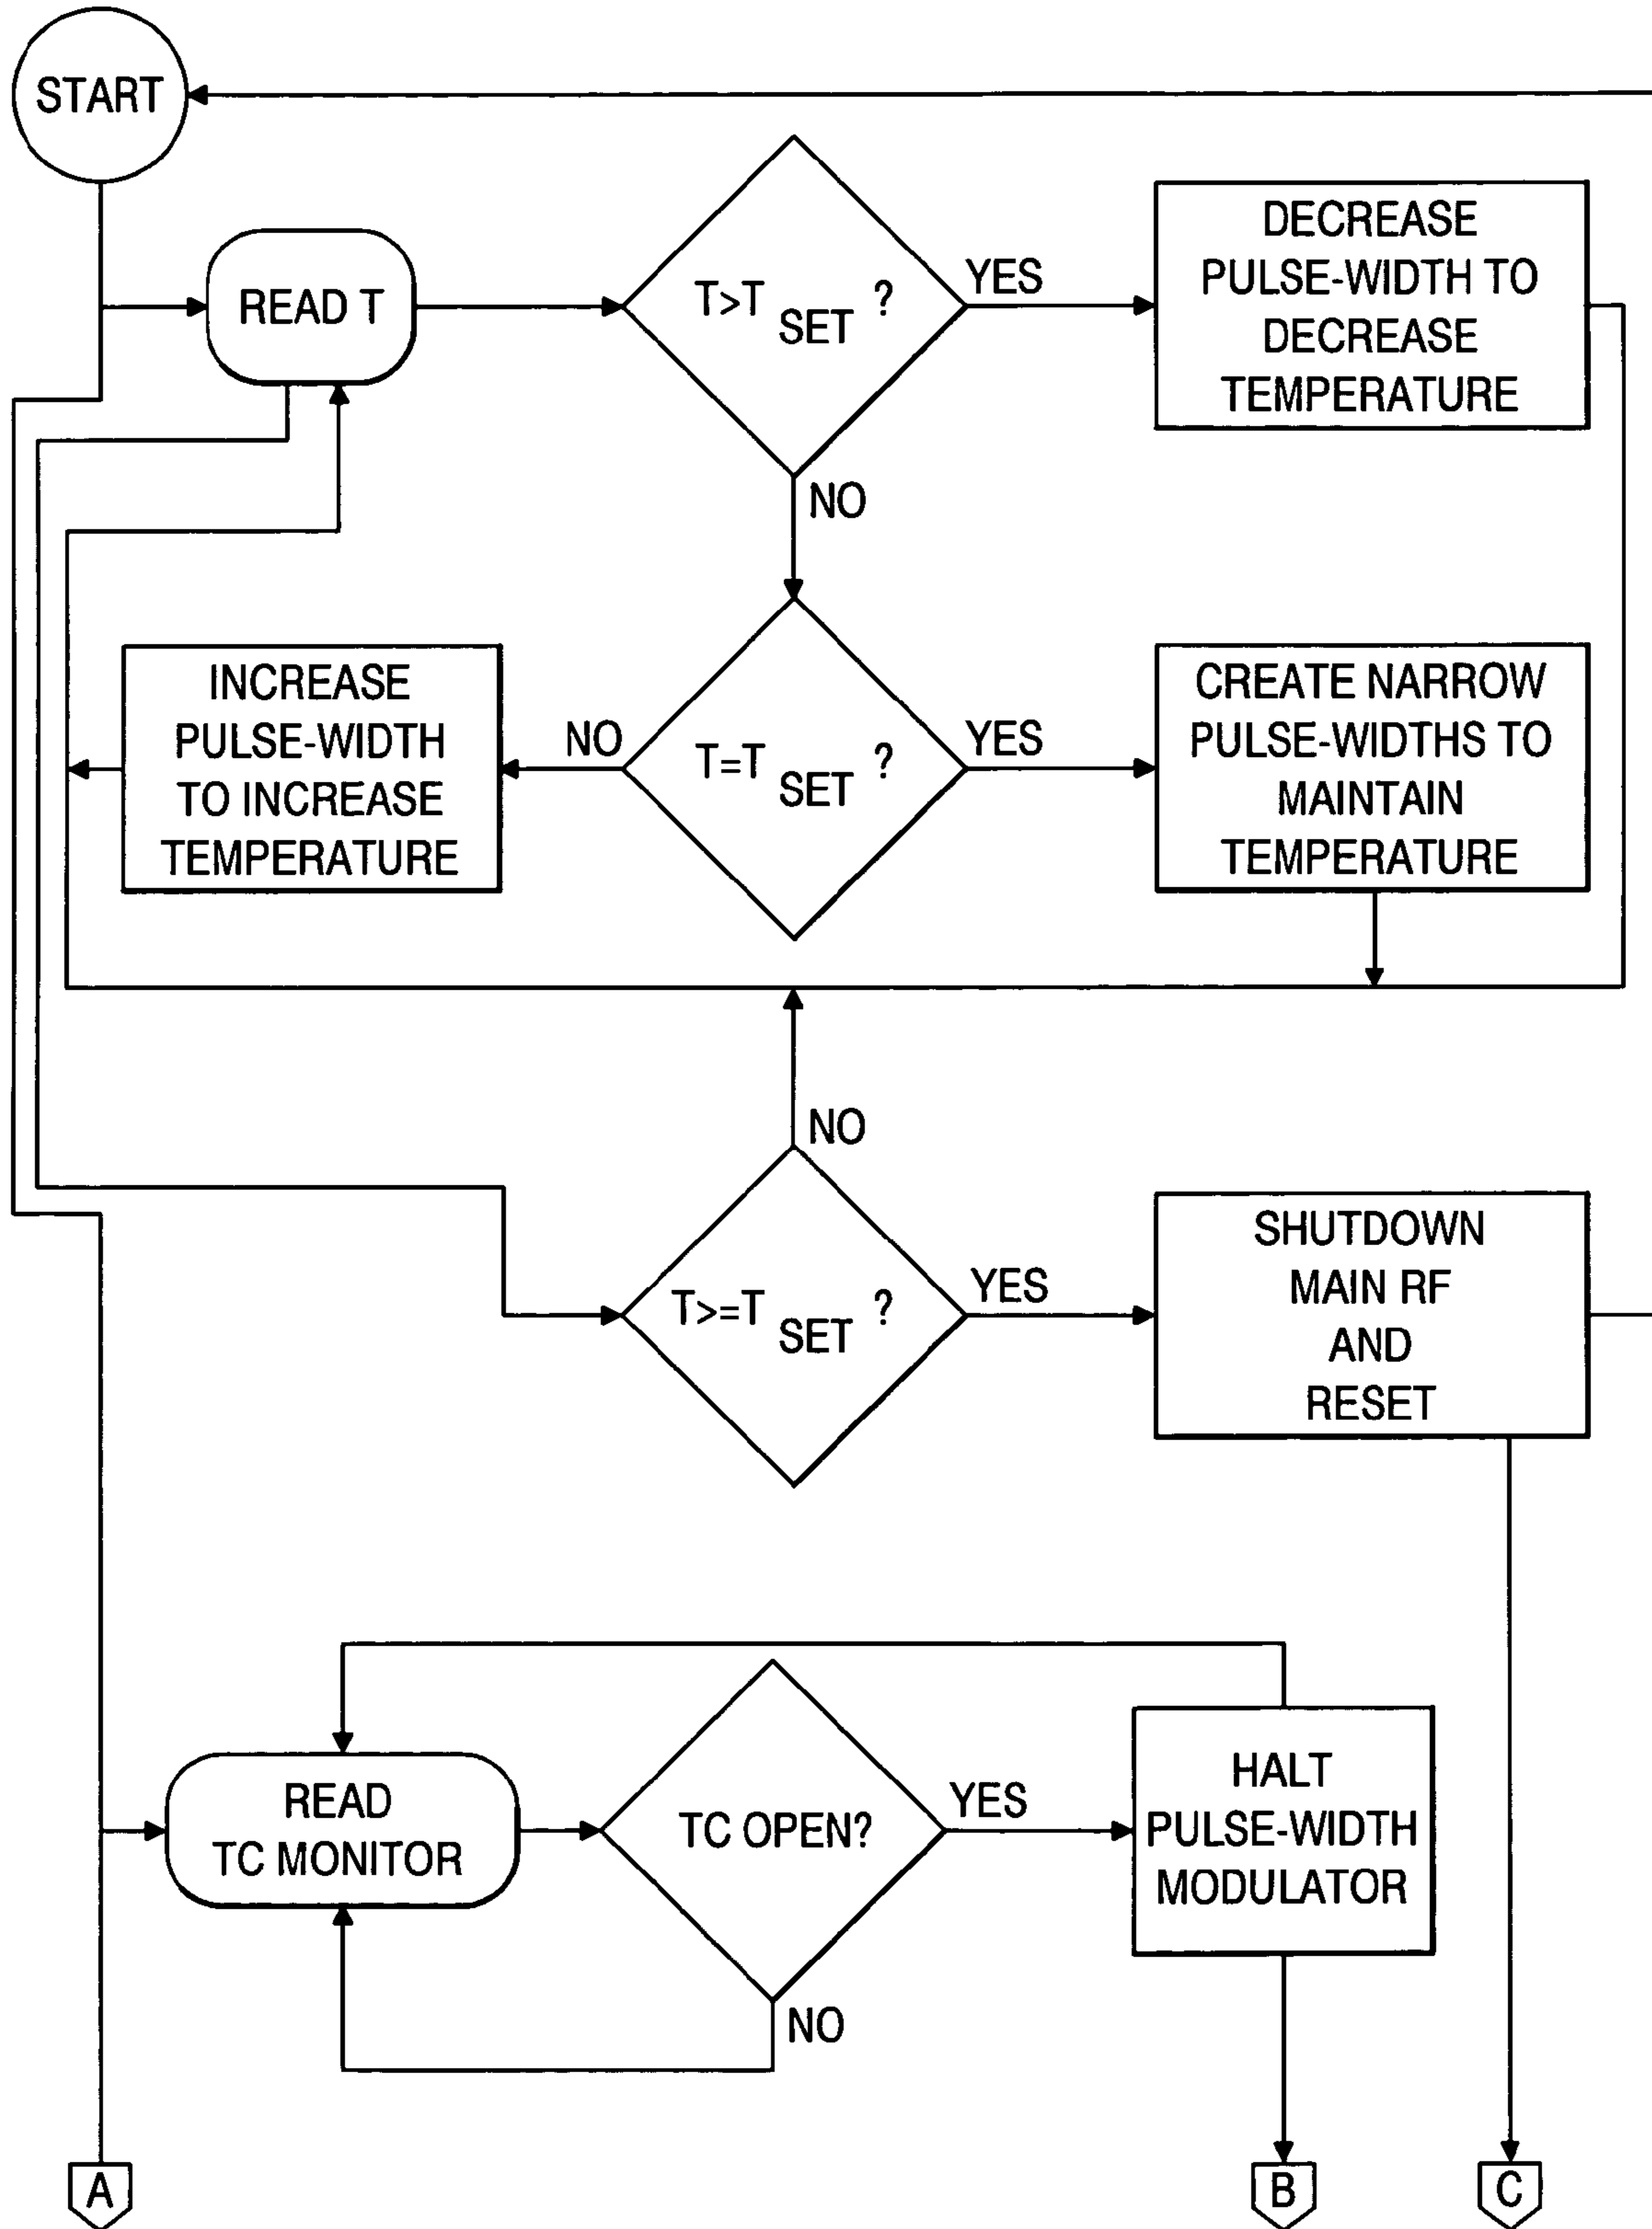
START

READ T

$T>T_{SET}$ ?

YES

DECREASE PULSE-WIDTH TO DECREASE TEMPERATURE

NO

INCREASE PULSE-WIDTH TO INCREASE TEMPERATURE

NO

$T=T_{SET}$ ?

YES

CREATE NARROW PULSE-WIDTHS TO MAINTAIN TEMPERATURE

NO

$T>=T_{SET}$ ?

YES

SHUTDOWN MAIN RF AND RESET

READ TC MONITOR

TC OPEN?

YES

HALT PULSE-WIDTH MODULATOR

NO

A

B

C